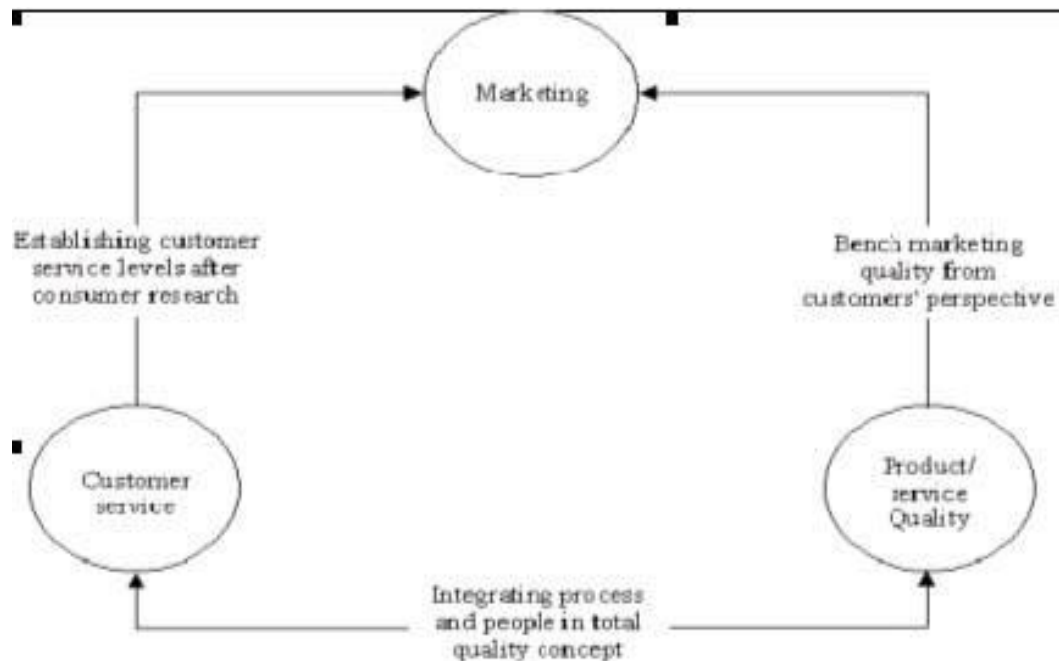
Marketing

Establishing customer service levels after consumer research

Bench marketing quality from customers' perspective

Customer service

Product/ service Quality

Integrating process and people in total quality concept